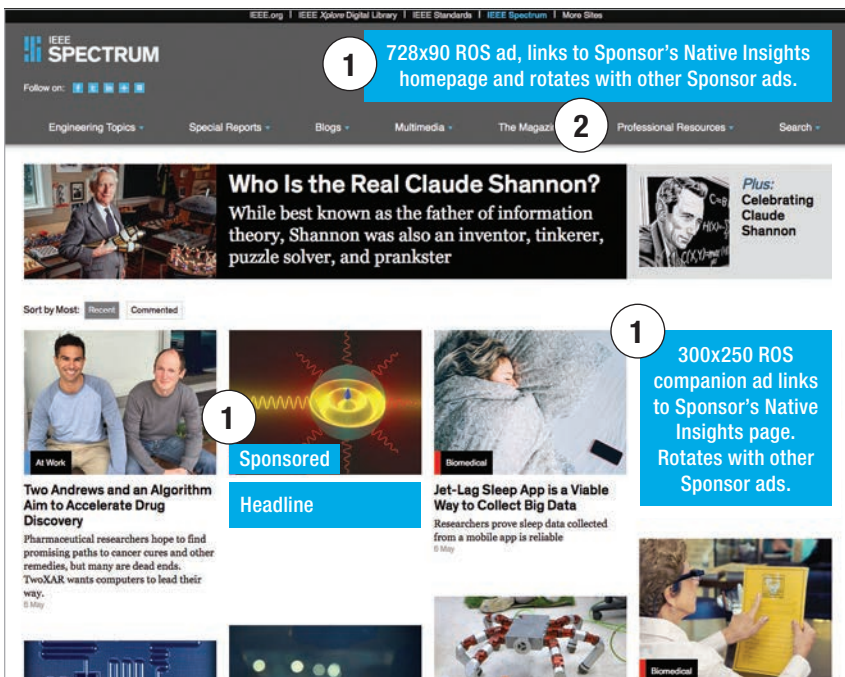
IEEE.org | IEEE Xplore Digital Library | IEEE Standards | IEEE Spectrum | More Sites

IEEE SPECTRUM

Follow on:

1 728x90 ROS ad, links to Sponsor's Native Insights homepage and rotates with other Sponsor ads.

Engineering Topics Special Reports Blogs Multimedia The Magazi 2 Professional Resources Search

Who Is the Real Claude Shannon?

While best known as the father of information theory, Shannon was also an inventor, tinkerer, puzzle solver, and prankster

Plus: Celebrating Claude Shannon

Sort by Most: Recent Commented

1 300x250 ROS companion ad links to Sponsor's Native Insights page. Rotates with other Sponsor ads.

At Work

Two Andrews and an Algorithm Aim to Accelerate Drug Discovery

Pharmaceutical researchers hope to find promising paths to cancer cures and other remedies, but many are dead ends. TwoXAR wants computers to lead their way.

6 May

1 Sponsored

Headline

Biomedical

Jet-Lag Sleep App is a Viable Way to Collect Big Data

Researchers prove sleep data collected from a mobile app is reliable

6 May

Biomedical